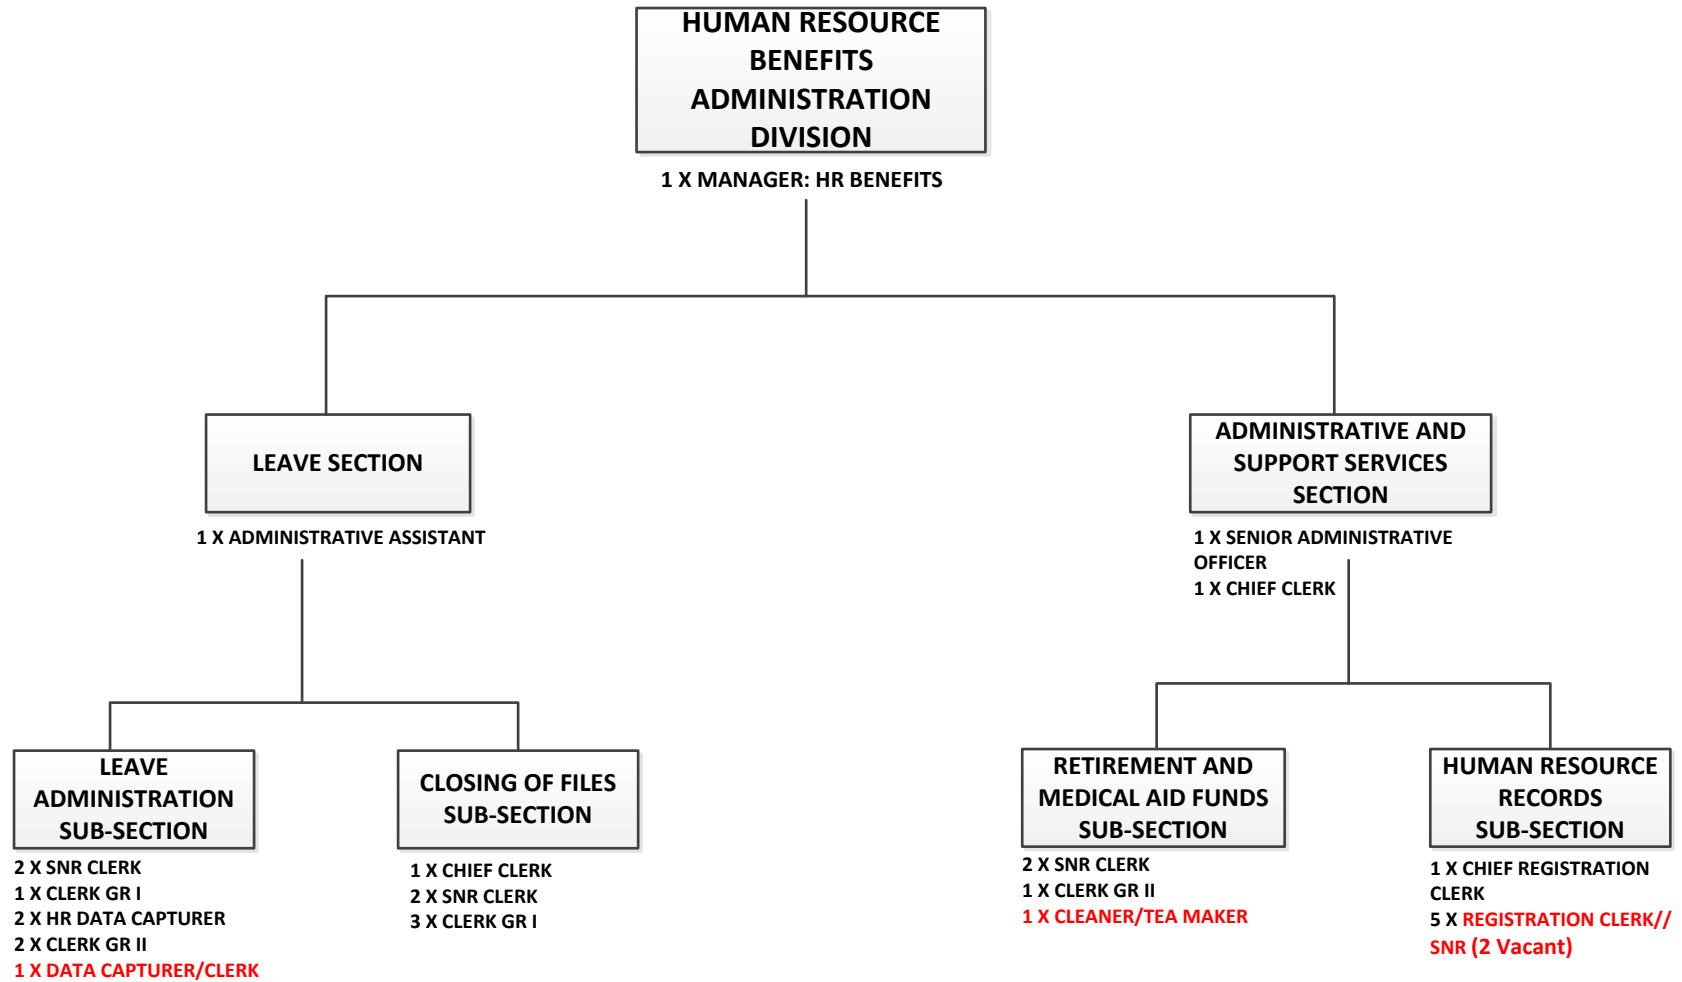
HUMAN RESOURCE BENEFITS ADMINISTRATION DIVISION

1 X MANAGER: HR BENEFITS

LEAVE SECTION

1 X ADMINISTRATIVE ASSISTANT

ADMINISTRATIVE AND SUPPORT SERVICES SECTION

1 X SENIOR ADMINISTRATIVE OFFICER
1 X CHIEF CLERK

LEAVE ADMINISTRATION SUB-SECTION

2 X SNR CLERK
1 X CLERK GR I
2 X HR DATA CAPTURER
2 X CLERK GR II
1 X DATA CAPTURER/CLERK

CLOSING OF FILES SUB-SECTION

1 X CHIEF CLERK
2 X SNR CLERK
3 X CLERK GR I

RETIREMENT AND MEDICAL AID FUNDS SUB-SECTION

2 X SNR CLERK
1 X CLERK GR II
1 X CLEANER/TEA MAKER

HUMAN RESOURCE RECORDS SUB-SECTION

1 X CHIEF REGISTRATION CLERK
5 X REGISTRATION CLERK// SNR (2 Vacant)